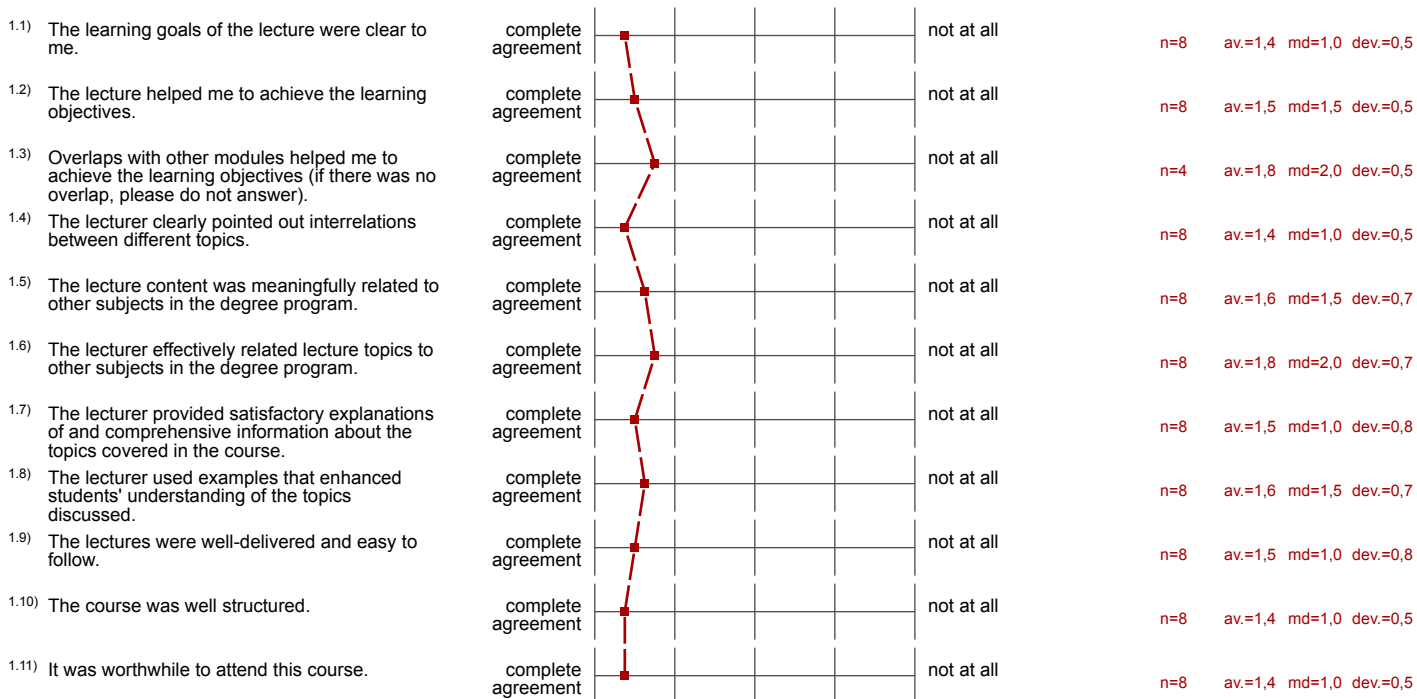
1.1) The learning goals of the lecture were clear to me. complete agreement not at all n=8 av.=1,4 md=1,0 dev.=0,5

1.2) The lecture helped me to achieve the learning objectives. complete agreement not at all n=8 av.=1,5 md=1,5 dev.=0,5

1.3) Overlaps with other modules helped me to achieve the learning objectives (if there was no overlap, please do not answer). complete agreement not at all n=4 av.=1,8 md=2,0 dev.=0,5

1.4) The lecturer clearly pointed out interrelations between different topics. complete agreement not at all n=8 av.=1,4 md=1,0 dev.=0,5

1.5) The lecture content was meaningfully related to other subjects in the degree program. complete agreement not at all n=8 av.=1,6 md=1,5 dev.=0,7

1.6) The lecturer effectively related lecture topics to other subjects in the degree program. complete agreement not at all n=8 av.=1,8 md=2,0 dev.=0,7

1.7) The lecturer provided satisfactory explanations of and comprehensive information about the topics covered in the course. complete agreement not at all n=8 av.=1,5 md=1,0 dev.=0,8

1.8) The lecturer used examples that enhanced students' understanding of the topics discussed. complete agreement not at all n=8 av.=1,6 md=1,5 dev.=0,7

1.9) The lectures were well-delivered and easy to follow. complete agreement not at all n=8 av.=1,5 md=1,0 dev.=0,8

1.10) The course was well structured. complete agreement not at all n=8 av.=1,4 md=1,0 dev.=0,5

1.11) It was worthwhile to attend this course. complete agreement not at all n=8 av.=1,4 md=1,0 dev.=0,5